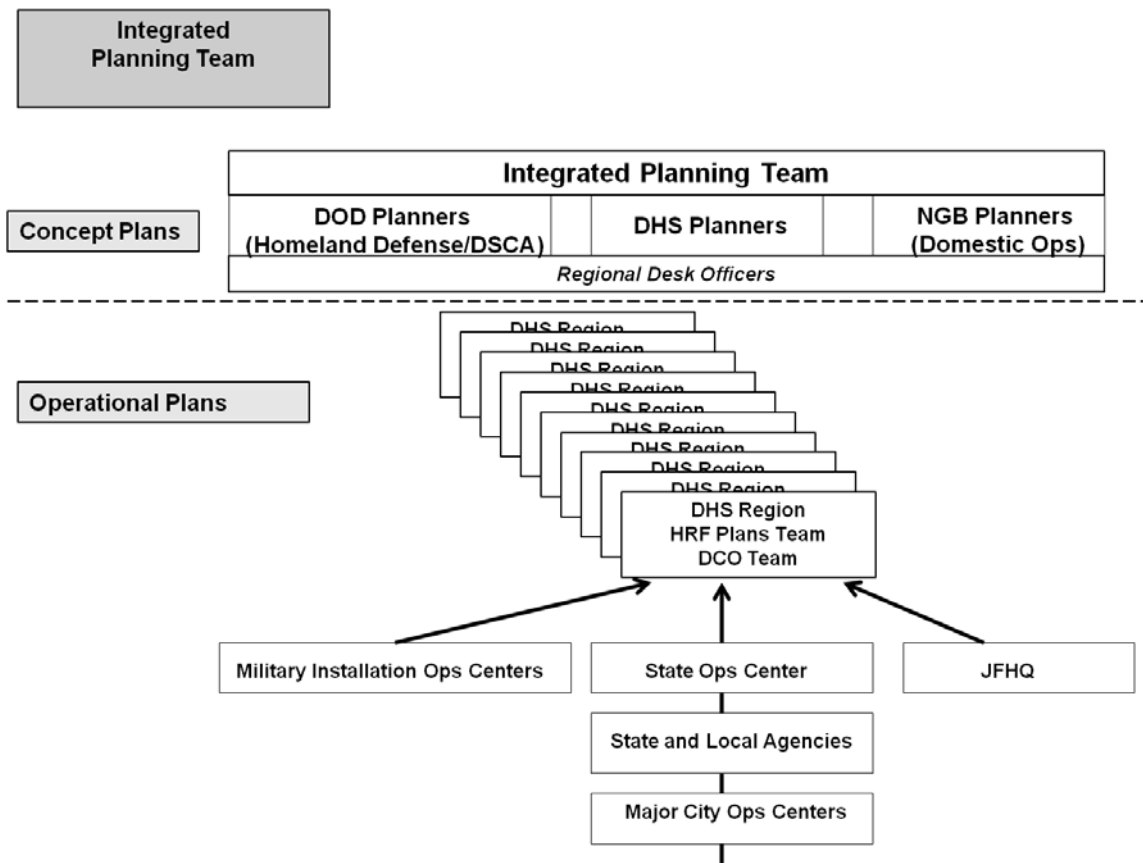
Integrated Planning Team

Concept Plans

Integrated Planning Team

DOD Planners (Homeland Defense/DSCA)

DHS Planners

NGB Planners (Domestic Ops)

Regional Desk Officers

Operational Plans

DHS Region

DHS Region

DHS Region

DHS Region

DHS Region

DHS Region

DHS Region

DHS Region

DHS Region

DHS Region
HRF Plans Team
DCO Team

Military Installation Ops Centers

State Ops Center

JFHQ

State and Local Agencies

Major City Ops Centers